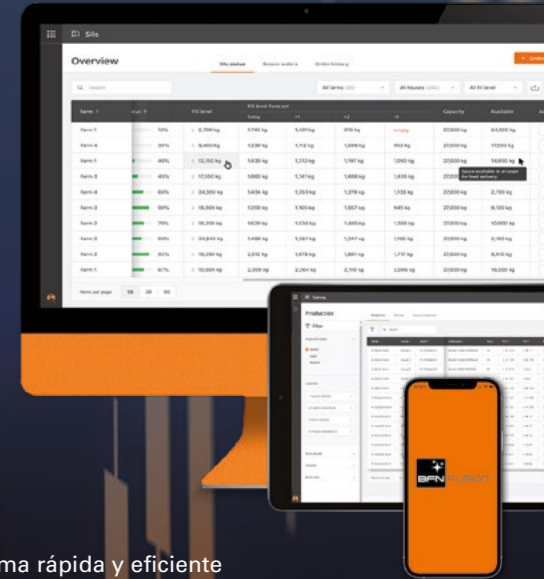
Silo

Overview

Silo status

Recent orders

Order history

Farm 1

Farm 4

Farm 1

Farm 3

Farm 4

Farm 3

Farm 2

Farm 3

Farm 2

Farm 1

Items per page 10 20 50

Production

Filter

BFN

ma rápida y eficiente